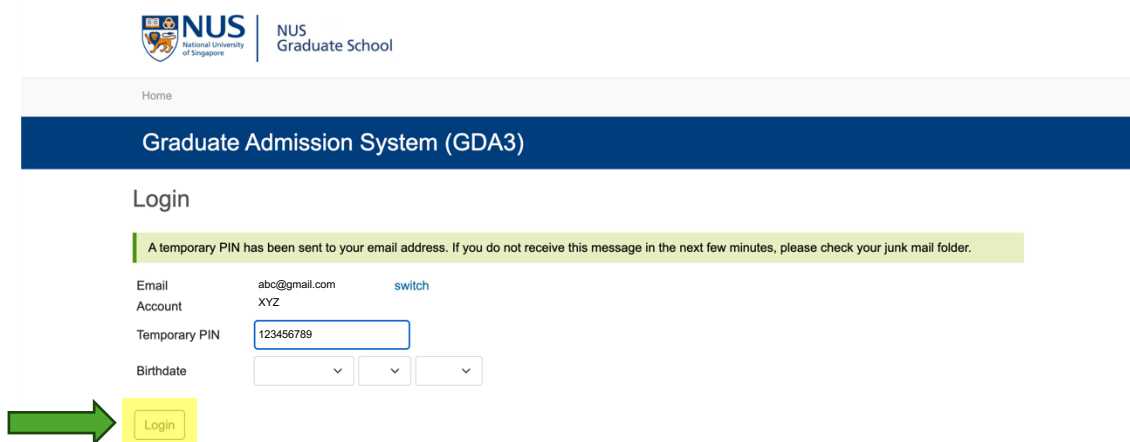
NUS National University of Singapore

NUS Graduate School

Home

Graduate Admission System (GDA3)

Login

A temporary PIN has been sent to your email address. If you do not receive this message in the next few minutes, please check your junk mail folder.

Email abc@gmail.com switch

Account XYZ

Temporary PIN 123456789

Birthdate

Login